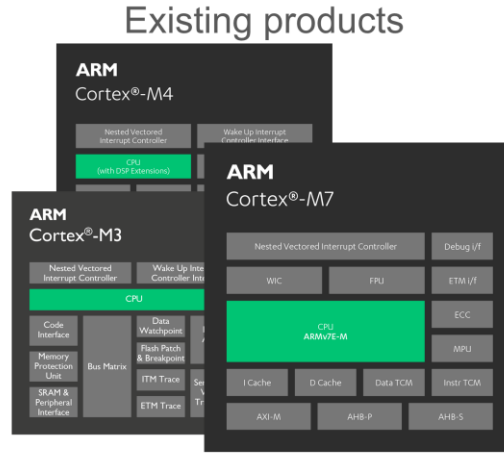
Existing products

ARM
Cortex®-M4

Nested Vectored Interrupt Controller
Wake Up Interrupt Controller Interface
CPU (with DSP Extensions)

ARM
Cortex®-M3

Nested Vectored Interrupt Controller
Wake Up Inte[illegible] Controller Inte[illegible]
CPU
Code Interface
Memory Protection Unit
SRAM & Peripheral Interface
Bus Matrix
Data Watchpoint
Flash Patch & Breakpoint
ITM Trace
ETM Trace
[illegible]

ARM
Cortex®-M7

Nested Vectored Interrupt Controller
Debug i/f
WIC
FPU
ETM i/f
CPU
ARMv7E-M
ECC
MPU
I Cache
D Cache
Data TCM
Instr TCM
AXI-M
AHB-P
AHB-S